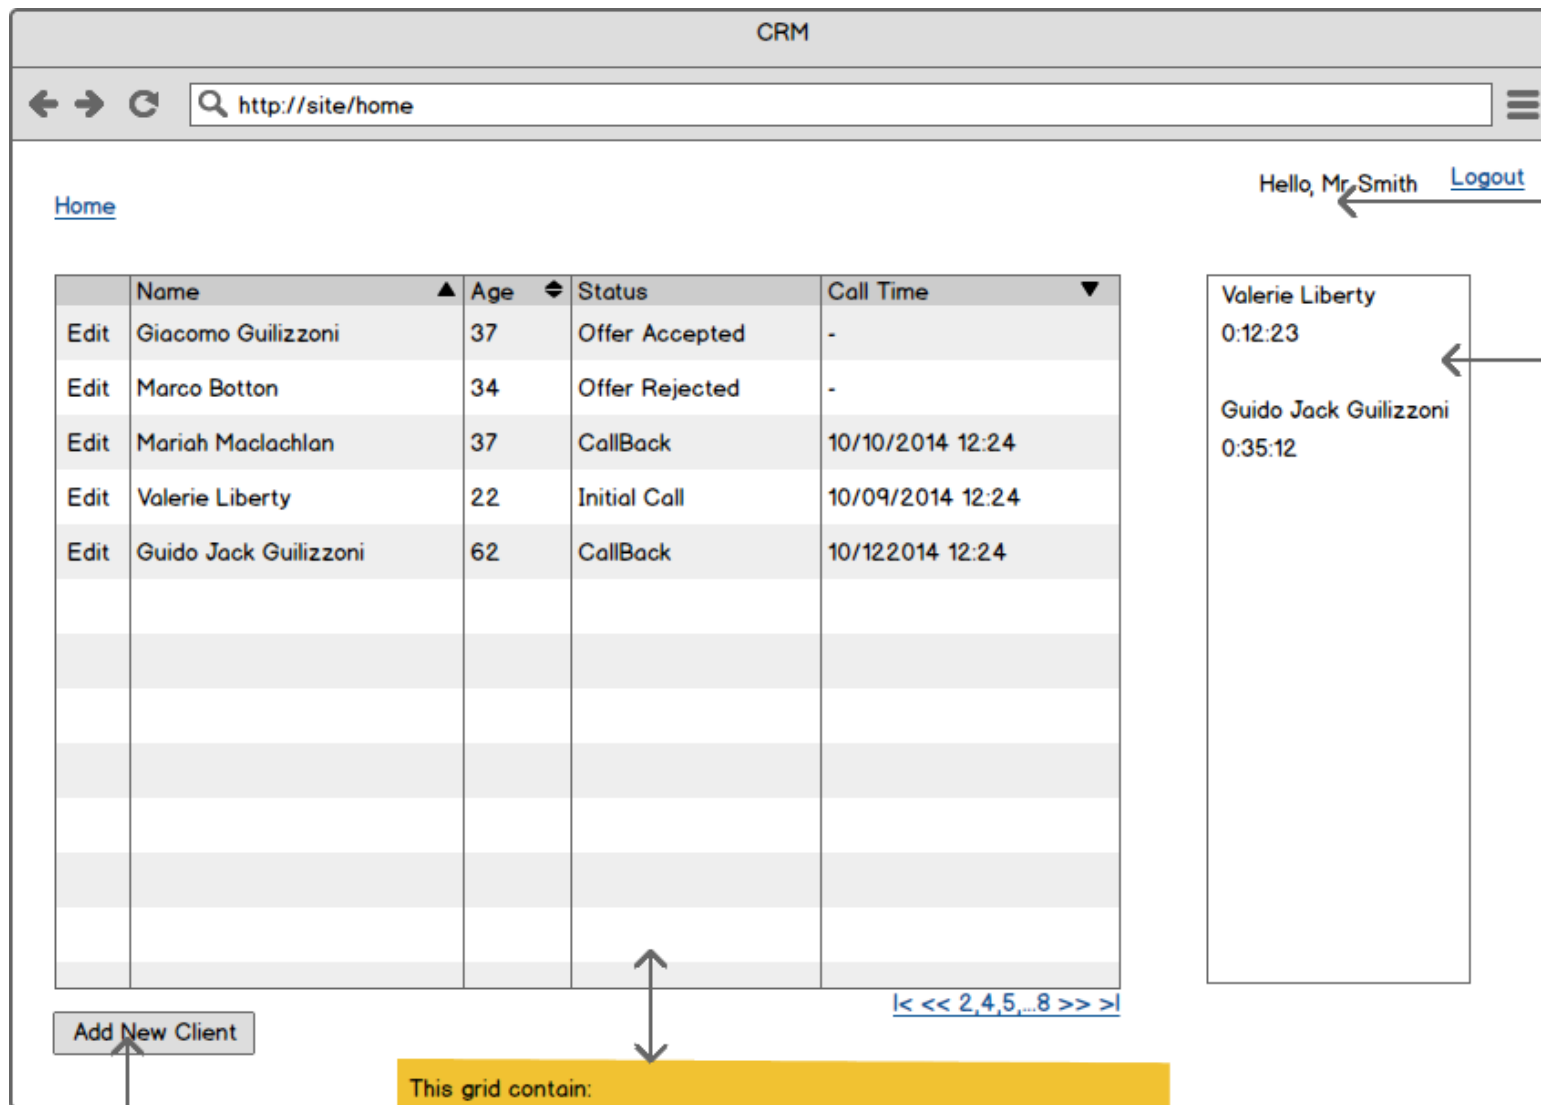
CRM

http://site/home

Home

Hello, Mr. Smith Logout

| | Name | Age | Status | Call Time |
|---|---|---|---|---|
| Edit | Giacomo Guilizzoni | 37 | Offer Accepted | - |
| Edit | Marco Botton | 34 | Offer Rejected | - |
| Edit | Mariah Maclachlan | 37 | CallBack | 10/10/2014 12:24 |
| Edit | Valerie Liberty | 22 | Initial Call | 10/09/2014 12:24 |
| Edit | Guido Jack Guilizzoni | 62 | CallBack | 10/122014 12:24 |

Valerie Liberty
0:12:23

Guido Jack Guilizzoni
0:35:12

|< << 2,4,5,...8 >> >|

Add New Client

This grid contain: